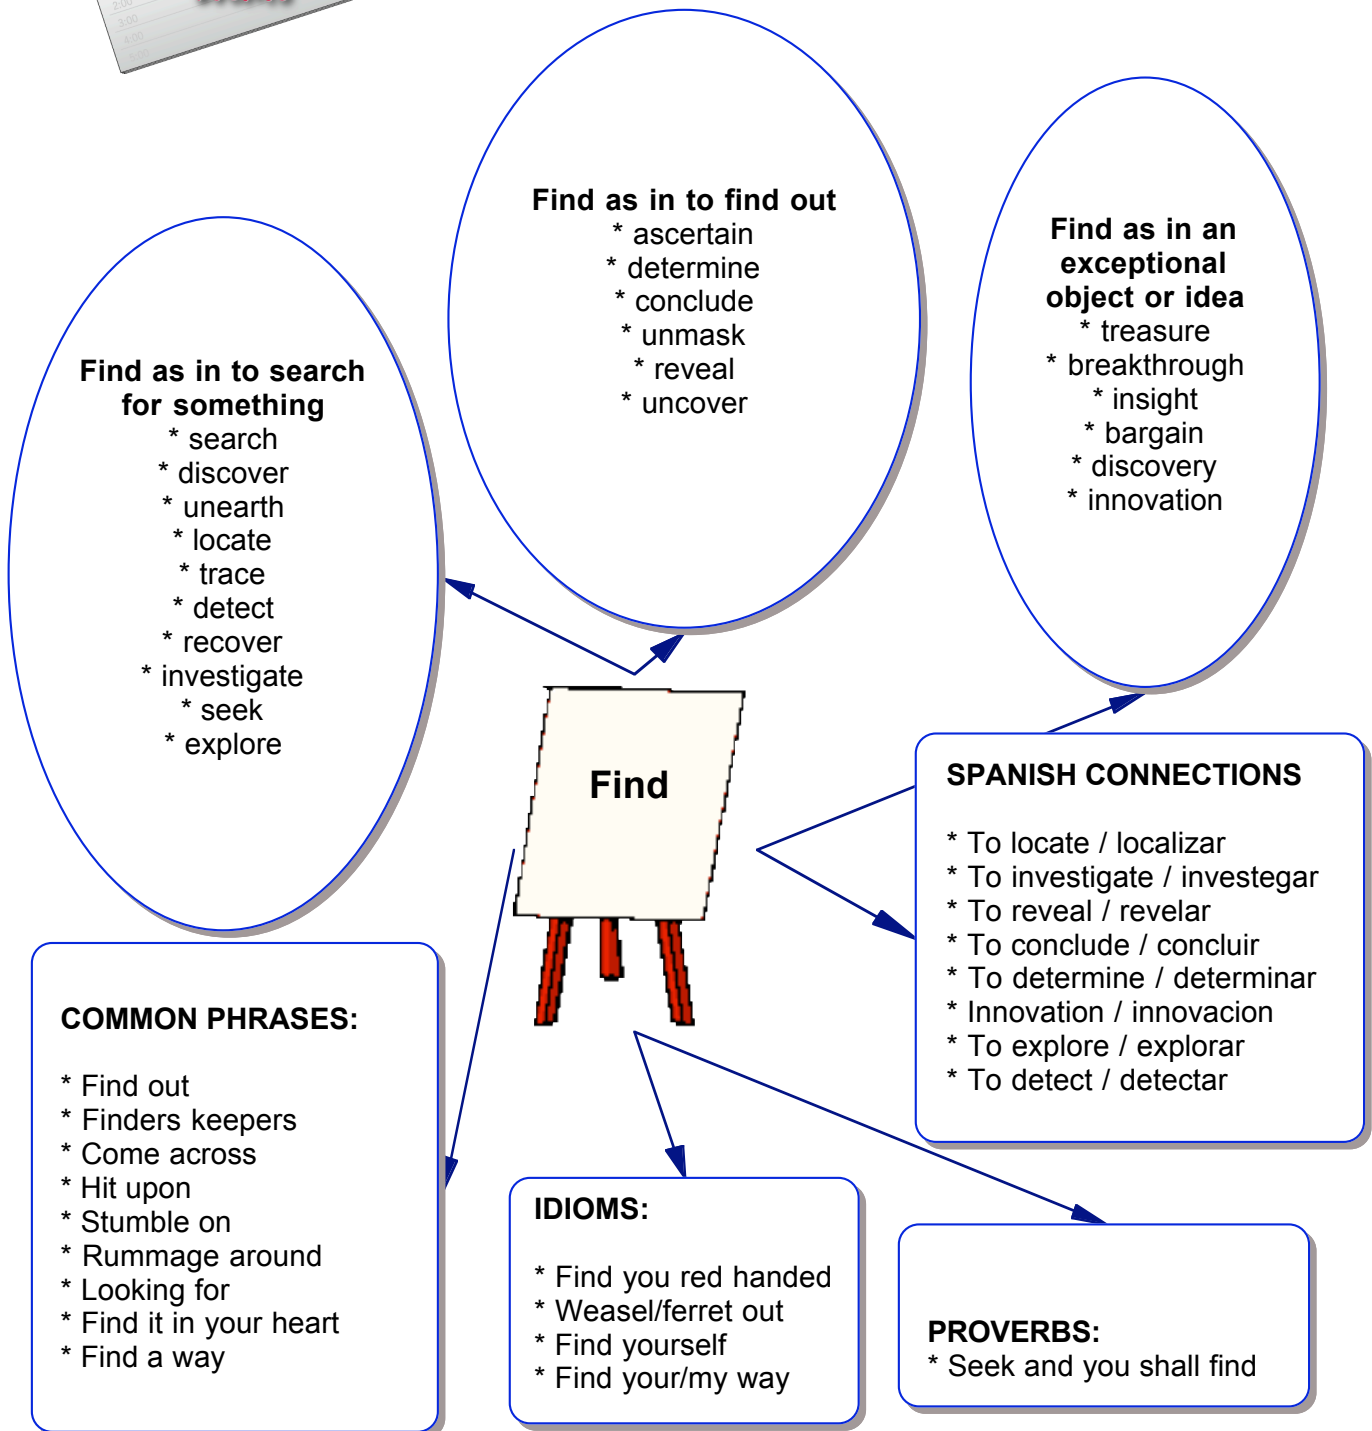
Find as in to find out
* ascertain
* determine
* conclude
* unmask
* reveal
* uncover

Find as in an exceptional object or idea
* treasure
* breakthrough
* insight
* bargain
* discovery
* innovation

Find as in to search for something
* search
* discover
* unearth
* locate
* trace
* detect
* recover
* investigate
* seek
* explore

Find

SPANISH CONNECTIONS

* To locate / localizar
* To investigate / investegar
* To reveal / revelar
* To conclude / concluir
* To determine / determinar
* Innovation / innovacion
* To explore / explorar
* To detect / detectar

COMMON PHRASES:

* Find out
* Finders keepers
* Come across
* Hit upon
* Stumble on
* Rummage around
* Looking for
* Find it in your heart
* Find a way

IDIOMS:

* Find you red handed
* Weasel/ferret out
* Find yourself
* Find your/my way

PROVERBS:
* Seek and you shall find